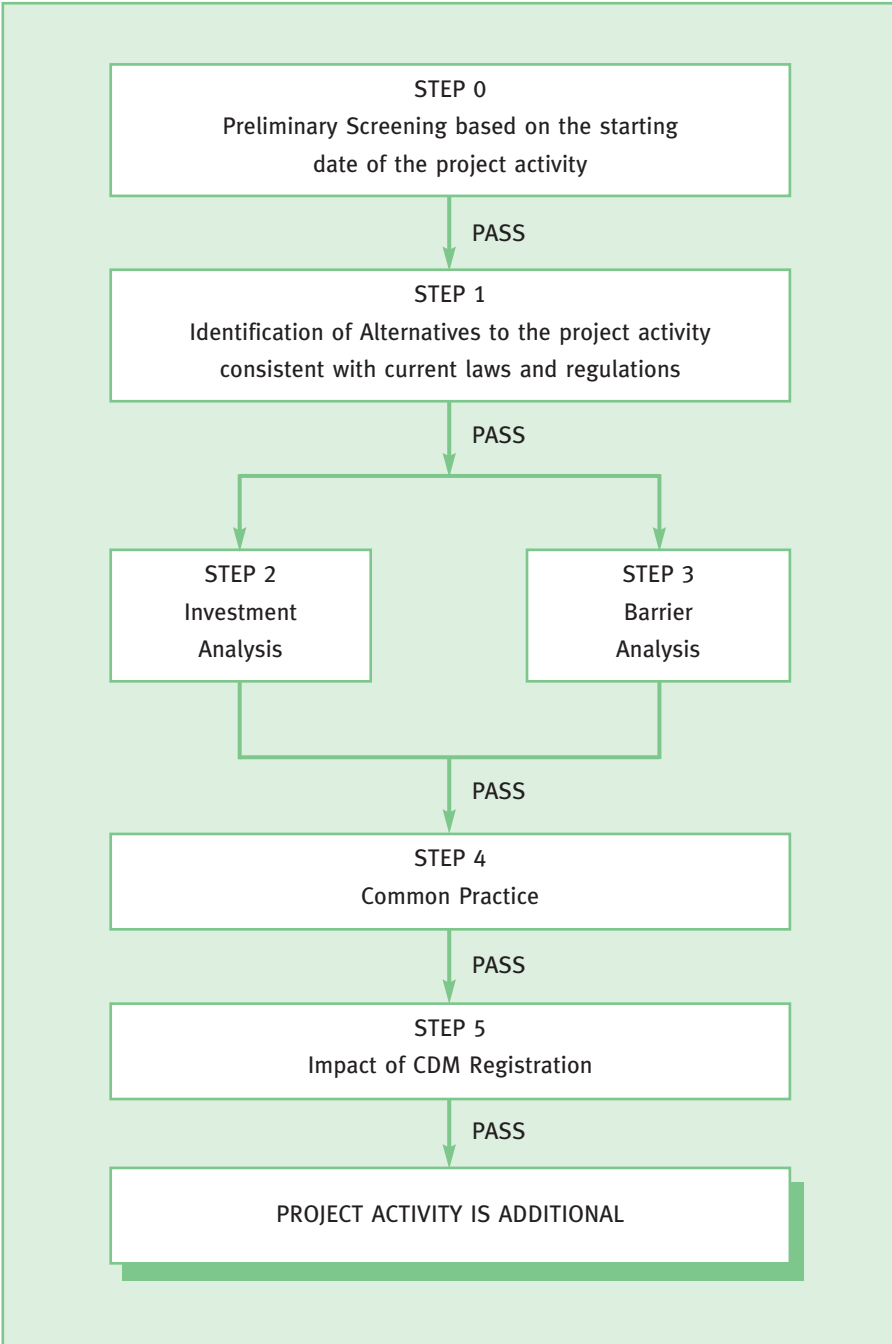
STEP 0
Preliminary Screening based on the starting date of the project activity

PASS

STEP 1
Identification of Alternatives to the project activity consistent with current laws and regulations

PASS

STEP 2
Investment Analysis

STEP 3
Barrier Analysis

PASS

STEP 4
Common Practice

PASS

STEP 5
Impact of CDM Registration

PASS

PROJECT ACTIVITY IS ADDITIONAL